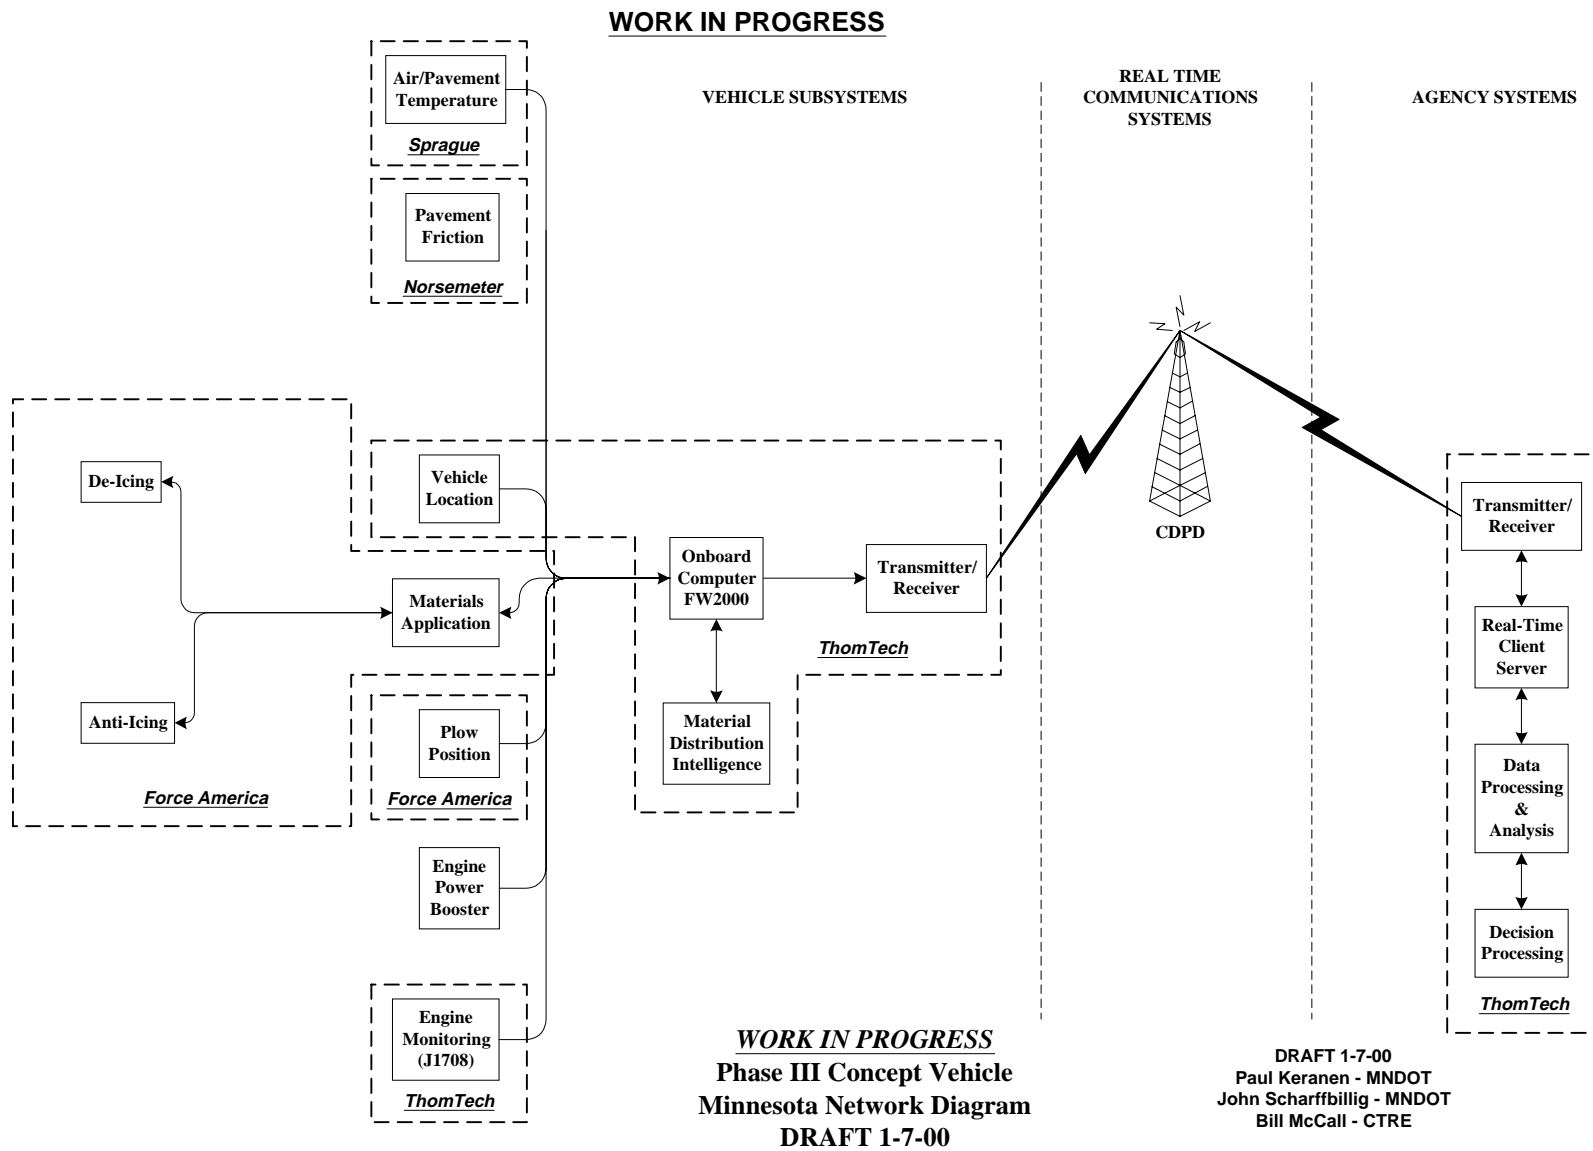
WORK IN PROGRESS

Air/Pavement Temperature

Sprague

Pavement Friction

Norsemeter

VEHICLE SUBSYSTEMS

REAL TIME COMMUNICATIONS SYSTEMS

AGENCY SYSTEMS

De-Icing

Anti-Icing

Force America

Vehicle Location

Materials Application

Onboard Computer FW2000

Transmitter/ Receiver

ThomTech

Material Distribution Intelligence

Plow Position

Force America

Engine Power Booster

Engine Monitoring (J1708)

ThomTech

CDPD

Transmitter/ Receiver

Real-Time Client Server

Data Processing & Analysis

Decision Processing

ThomTech

WORK IN PROGRESS
Phase III Concept Vehicle
Minnesota Network Diagram
DRAFT 1-7-00

DRAFT 1-7-00
Paul Keranen - MNDOT
John Scharffbillig - MNDOT
Bill McCall - CTRE